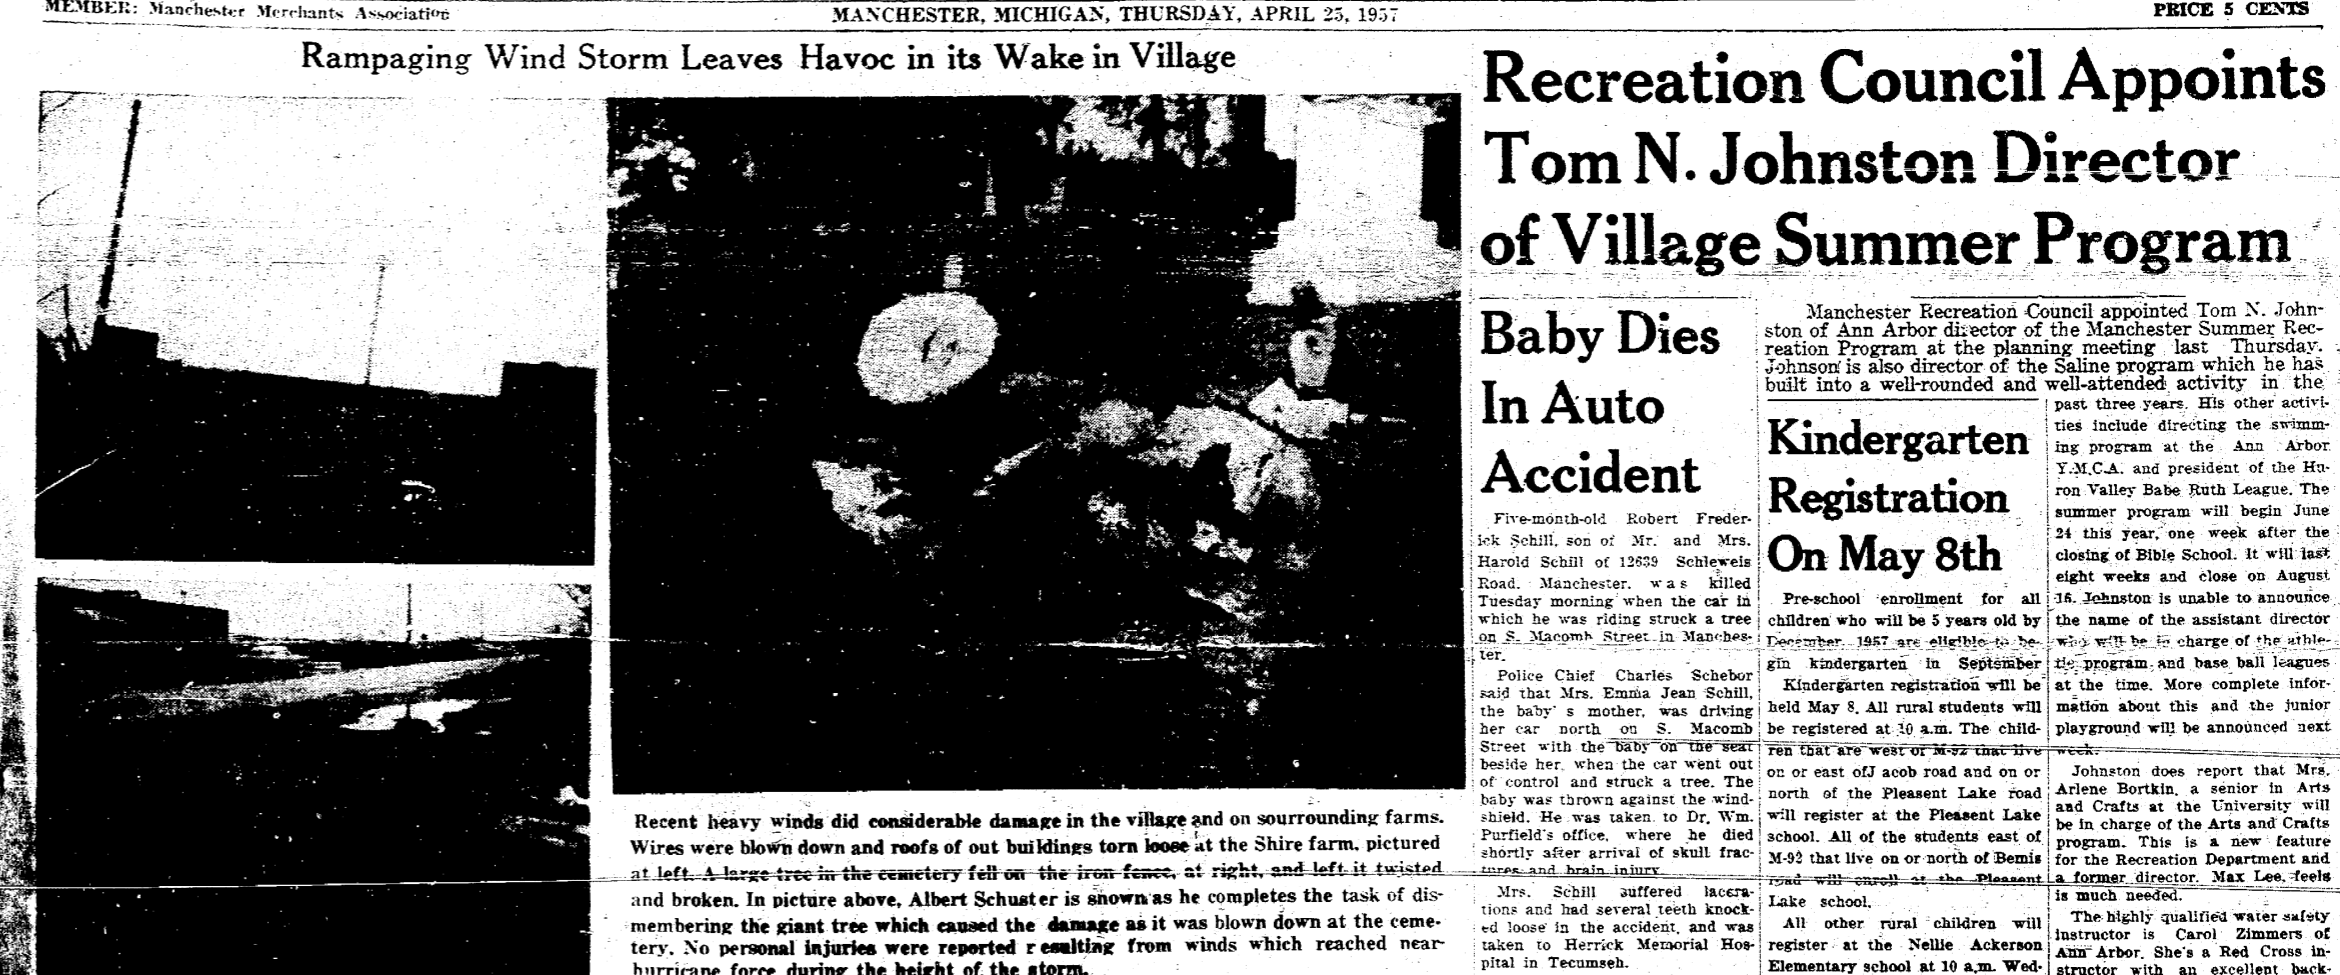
MEMBER: Manchester Merchants Association

MANCHESTER, MICHIGAN, THURSDAY, APRIL 25, 1957

PRICE 5 CENTS

Rampaging Wind Storm Leaves Havoc in its Wake in Village

Recent heavy winds did considerable damage in the village and on sourrounding farms. Wires were blown down and roofs of out buildings torn loose at the Shire farm, pictured at left. A large tree in the cemetery fell on the iron fence, at right, and left it twisted and broken. In picture above, Albert Schuster is shown as he completes the task of dismembering the giant tree which caused the damage as it was blown down at the cemetery. No personal injuries were reported r esulting from winds which reached near-hurricane force during the height of the storm.

Recreation Council Appoints Tom N. Johnston Director of Village Summer Program

Manchester Recreation Council appointed Tom N. Johnston of Ann Arbor director of the Manchester Summer Recreation Program at the planning meeting last Thursday. Johnson is also director of the Saline program which he has built into a well-rounded and well-attended activity in the past three years. His other activities include directing the swimming program at the Ann Arbor Y.M.C.A. and president of the Huron Valley Babe Ruth League. The summer program will begin June 24 this year, one week after the closing of Bible School. It will last eight weeks and close on August 16. Johnston is unable to announce the name of the assistant director who will be in charge of the athletic program and base ball leagues at the time. More complete information about this and the junior playground will be announced next week.

Johnston does report that Mrs. Arlene Bortkin, a senior in Arts and Crafts at the University will be in charge of the Arts and Crafts program. This is a new feature for the Recreation Department and a former director, Max Lee, feels is much needed.

The highly qualified water safety instructor is Carol Zimmers of Ann Arbor. She's a Red Cross instructor with an excellent back-

Baby Dies In Auto Accident

Five-month-old Robert Frederick Schill, son of Mr. and Mrs. Harold Schill of 12639 Schleweis Road, Manchester, was killed Tuesday morning when the car in which he was riding struck a tree on S. Macomb Street in Manchester.

Police Chief Charles Schebor said that Mrs. Emma Jean Schill, the baby' s mother, was driving her car north on S. Macomb Street with the baby on the seat beside her, when the car went out of control and struck a tree. The baby was thrown against the windshield. He was taken to Dr. Wm. Purfield's office, where he died shortly after arrival of skull fractures and brain injury.

Mrs. Schill suffered lacerations and had several teeth knocked loose in the accident, and was taken to Herrick Memorial Hospital in Tecumseh.

Kindergarten Registration On May 8th

Pre-school enrollment for all children who will be 5 years old by December, 1957 are eligible to begin kindergarten in September

Kindergarten registration will be held May 8. All rural students will be registered at 10 a.m. The children that are west of M-92 that live on or east ofJ acob road and on or north of the Pleasent Lake road will register at the Pleasent Lake school. All of the students east of M-92 that live on or north of Bemis road will enroll at the Pleasent Lake school.

All other rural children will register at the Nellie Ackerson Elementary school at 10 a.m. Wed-